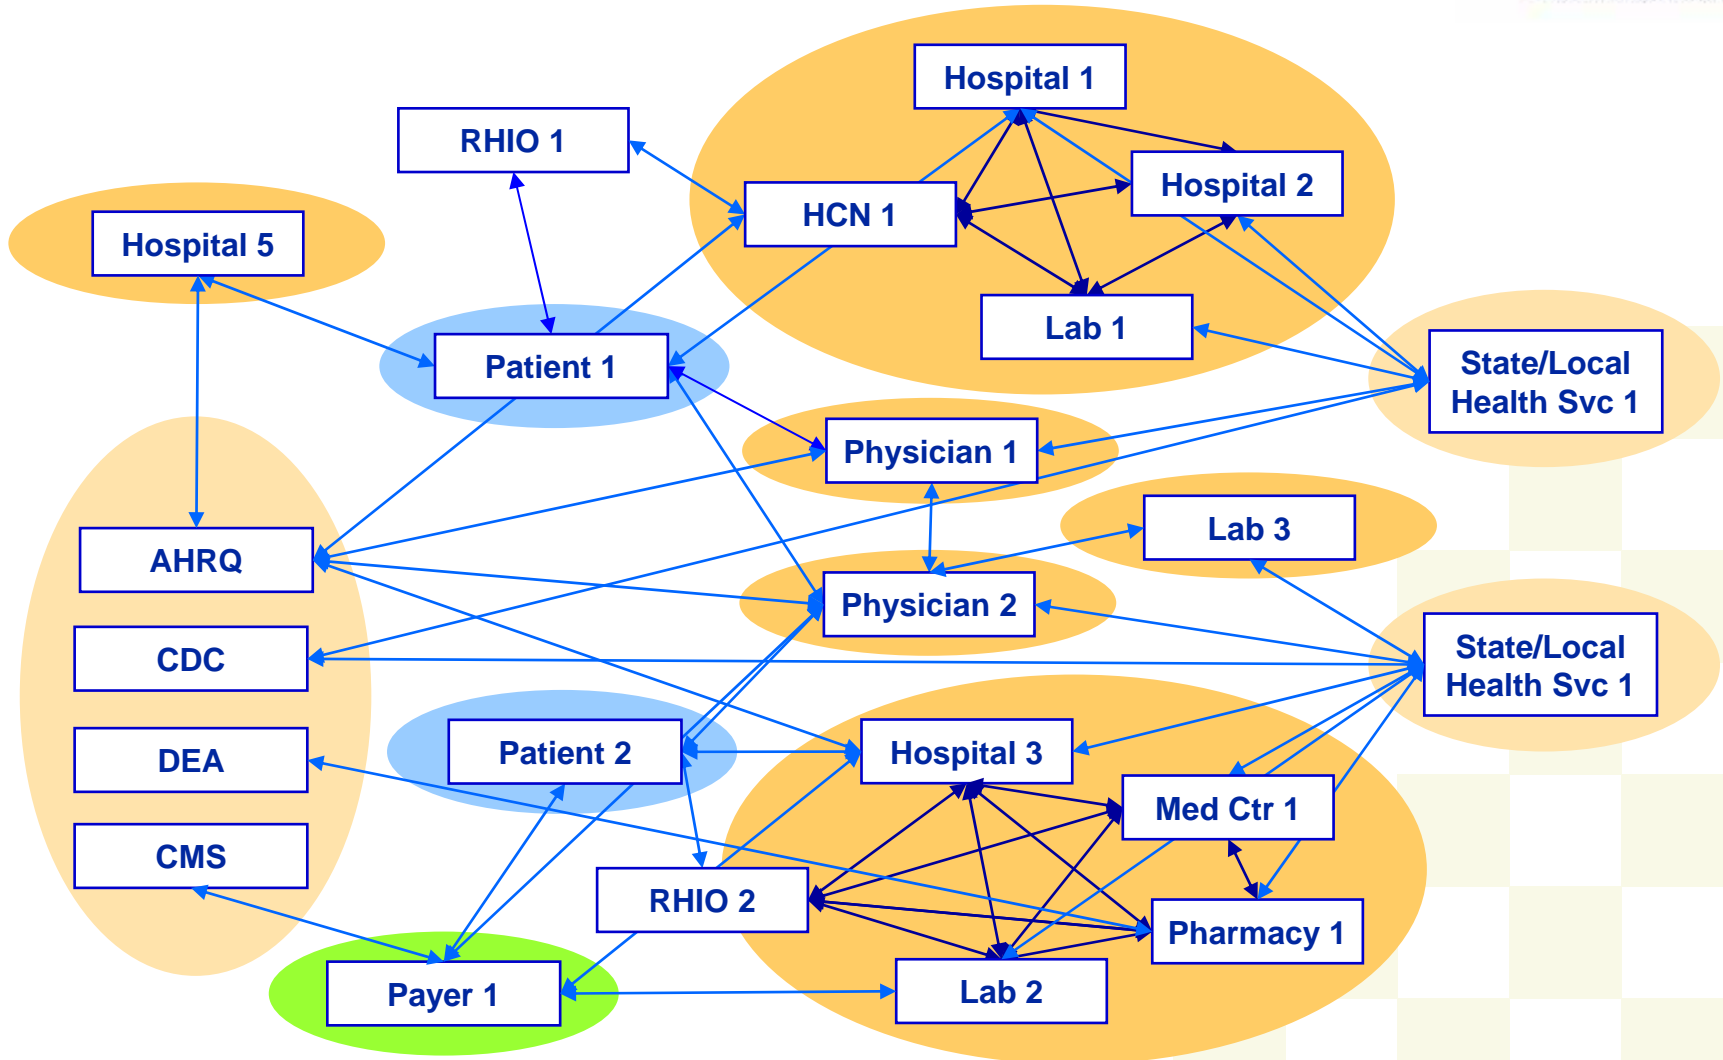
Hospital 1

RHIO 1

HCN 1

Hospital 2

Hospital 5

Lab 1

Patient 1

State/Local Health Svc 1

Physician 1

Lab 3

AHRQ

Physician 2

State/Local Health Svc 1

CDC

Patient 2

Hospital 3

DEA

Med Ctr 1

CMS

RHIO 2

Pharmacy 1

Payer 1

Lab 2